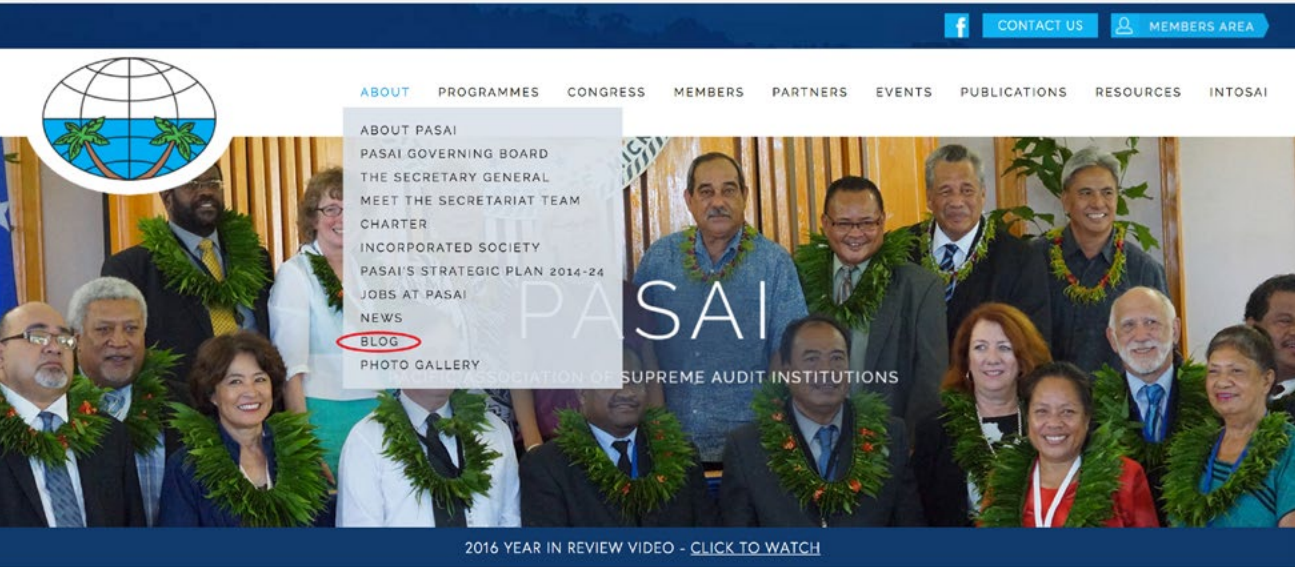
f CONTACT US MEMBERS AREA

ABOUT PROGRAMMES CONGRESS MEMBERS PARTNERS EVENTS PUBLICATIONS RESOURCES INTOSAI

ABOUT PASAI
PASAI GOVERNING BOARD
THE SECRETARY GENERAL
MEET THE SECRETARIAT TEAM
CHARTER
INCORPORATED SOCIETY
PASAI'S STRATEGIC PLAN 2014-24
JOBS AT PASAI
NEWS
BLOG
PHOTO GALLERY

PASAI
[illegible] ASSOCIATION OF SUPREME AUDIT INSTITUTIONS

2016 YEAR IN REVIEW VIDEO - CLICK TO WATCH